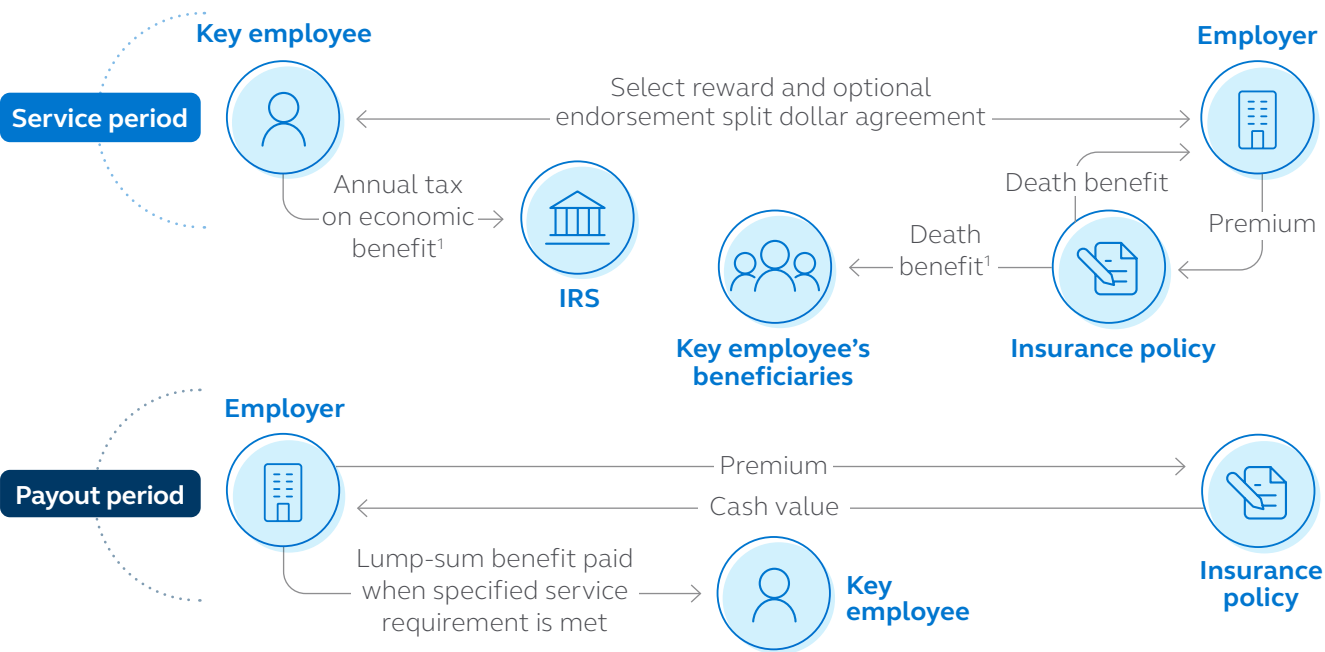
Key employee

Employer

Service period

Select reward and optional endorsement split dollar agreement

Annual tax on economic benefit$^1$

IRS

Death benefit

Premium

Death benefit$^1$

Key employee's beneficiaries

Insurance policy

Employer

Payout period

Premium

Cash value

Lump-sum benefit paid when specified service requirement is met

Key employee

Insurance policy